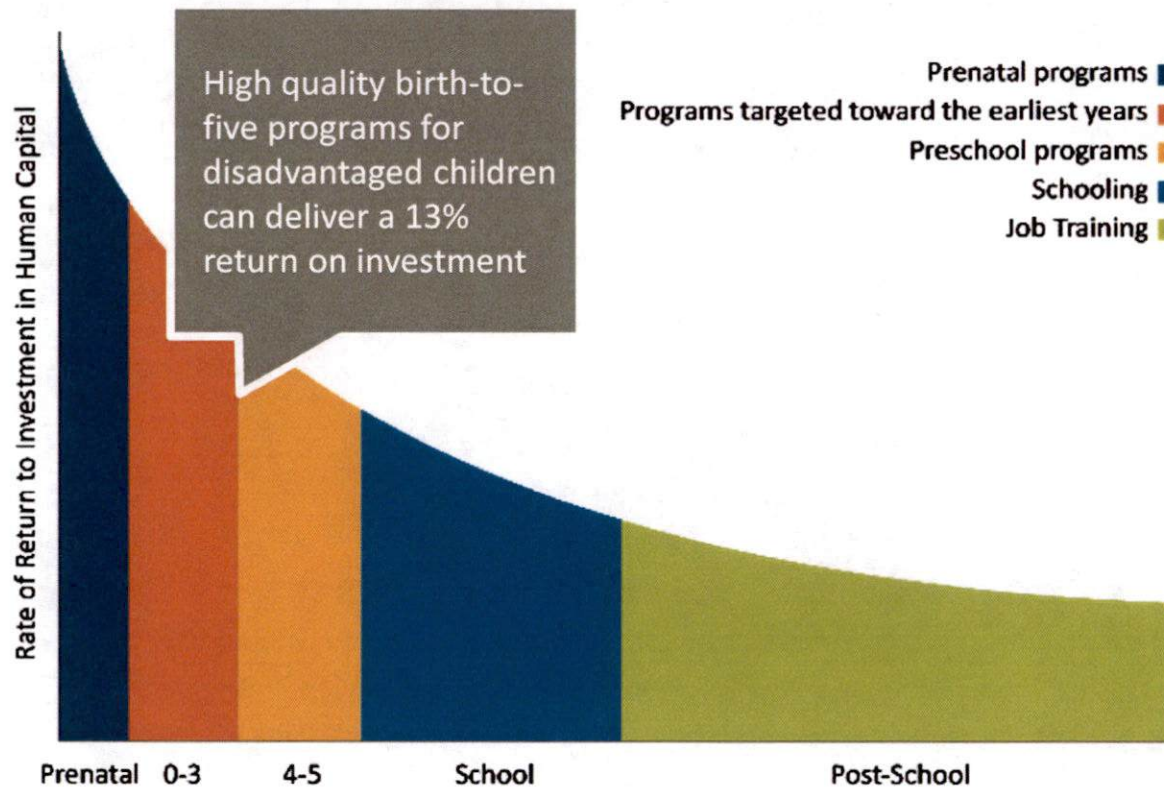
High quality birth-to-five programs for disadvantaged children can deliver a 13% return on investment

Prenatal programs
Programs targeted toward the earliest years
Preschool programs
Schooling
Job Training

Rate of Return to Investment in Human Capital

Prenatal 0-3 4-5 School Post-School